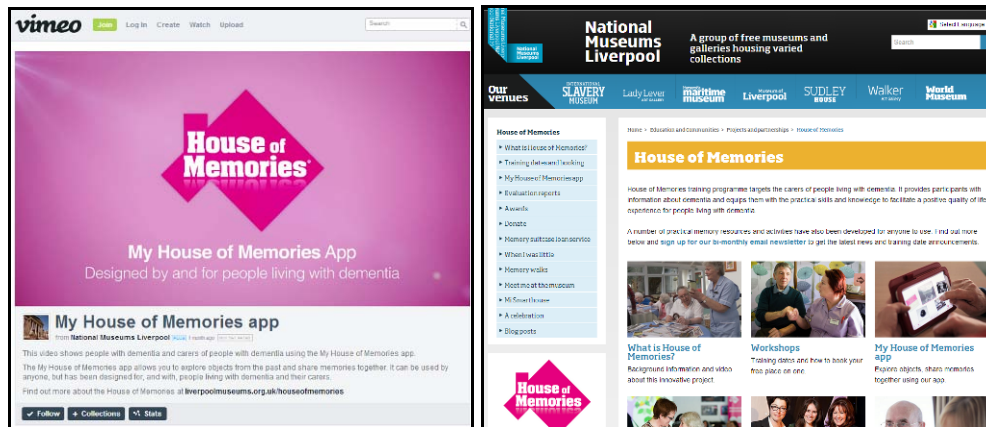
vimeo Join Log In Create Watch Upload Search

House of Memories®

My House of Memories App
Designed by and for people living with dementia

My House of Memories app
from National Museums Liverpool PLUS 1 month ago

This video shows people with dementia and carers of people with dementia using the My House of Memories app.

The My House of Memories app allows you to explore objects from the past and share memories together. It can be used by anyone, but has been designed for, and with, people living with dementia and their carers.

Find out more about the House of Memories at liverpoolmuseums.org.uk/houseofmemories

Follow + Collections Stats

National Museums Liverpool

A group of free museums and galleries housing varied collections

Select Language

Search

Our venues International Slavery Museum Lady Lever Art Gallery Merseyside Maritime Museum Museum of Liverpool Sudley House Walker Art Gallery World Museum

House of Memories
What is House of Memories?
Training dates and booking
My House of Memories app
Evaluation reports
Awards
Donate
Memory suitcase loan service
When I was little
Memory walks
Meet me at the museum
Mi Sour House
A celebration
Blog posts

House of Memories

Home > Education and communities > Projects and partnerships > House of Memories

House of Memories

House of Memories training programme targets the carers of people living with dementia. It provides participants with information about dementia and equips them with the practical skills and knowledge to facilitate a positive quality of life experience for people living with dementia.

A number of practical memory resources and activities have also been developed for anyone to use. Find out more below and sign up for our bi-monthly email newsletter to get the latest news and training date announcements.

What is House of Memories?
Background information and video about this innovative project.

Workshops
Training dates and how to book your free place on one.

My House of Memories app
Explore objects, share memories together using our app.